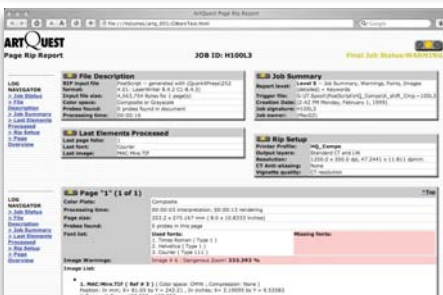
ArtQuest Page Rip Report

ART QUEST
Page Rip Report

JOB ID: H100L3

Final Job Status:WARNING

LOG NAVIGATOR
» Job Status
» File
Description
» Job Summary
» Last Elements
Processed
» Rip Setup
» Page
Overview

File Description
RIP input file: PostScript -- generated with QuarkXPress
Version: 4.01: LaserWriter 8.4.2 (1 8.4.2)
Input file size: 4,543,754 bytes for 1 page(s)
Color space: Composite or Grayscale
Probes found: 8 probes found in document
Processing time: 00:00:18

Job Summary
Report level: Level 5 -- Job Summary, Warnings, Fonts, Images (detailed) + Keywords
Trigger file:
Creation Date: [2:42 PM Monday, February 1, 1999]
Job signature: H100L3
Job owner: (MacOS)

Last Elements Processed
Last page file:
Last font: Courier
Last image: MAC:Mine.TIF

Rip Setup
Printer Profile: HQ_Compo
Output paper: Standard CT and LW
Resolution: 1200.0 x 300.0 dpi
Ink Limit: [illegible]
CT Anti-aliasing: None
Vignette quality: CT resolution

LOG NAVIGATOR
» Job Status
» File
Description
» Job Summary
» Last Elements
Processed
» Rip Setup
» Page
Overview

Page "1" (1 of 1)
Top
Color Plate: Composite
Processing time: 00:00:03 interpretation, 00:00:13 rendering
Page size: 253.2 x 275 (43" mm / 8.0 x 10.8333 inches)
Probes found: 8 probes in this page
Font list:
Used fonts:
1. Times-Roman ( Type 1 )
2. Helvetica ( Type 1 )
3. Courier ( Type 1 )
Missing fonts:
Image Warnings: Image # 6 - Dangerous Zoom: 333.343 %
Image List:
1. MAC:Mine.TIF ( Ref # 3 ) | Color space: CMYK ; Compression: None |
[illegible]